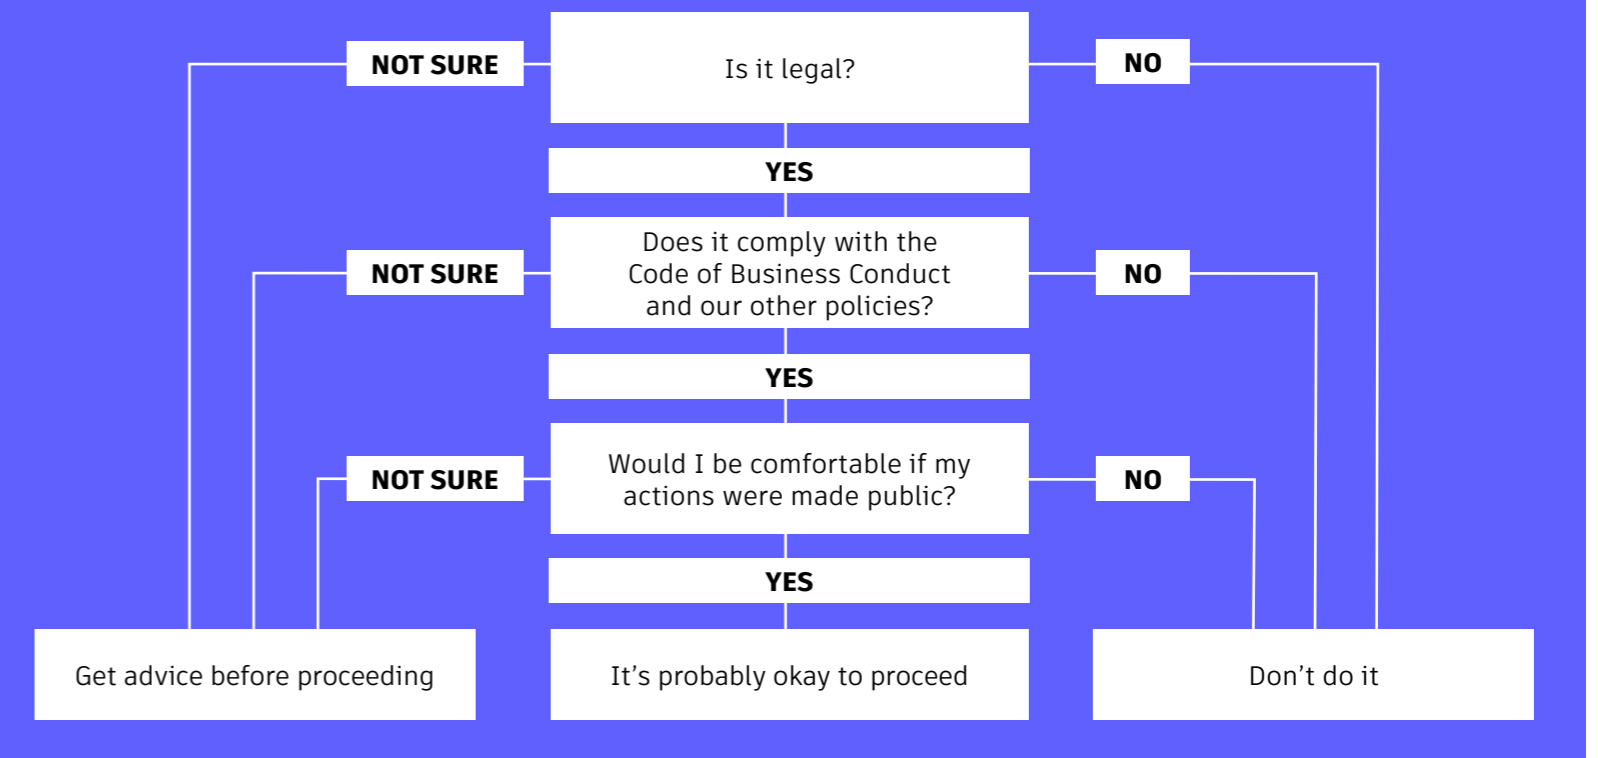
NOT SURE

Is it legal?

NO

YES

NOT SURE

Does it comply with the Code of Business Conduct and our other policies?

NO

YES

NOT SURE

Would I be comfortable if my actions were made public?

NO

YES

Get advice before proceeding

It’s probably okay to proceed

Don’t do it